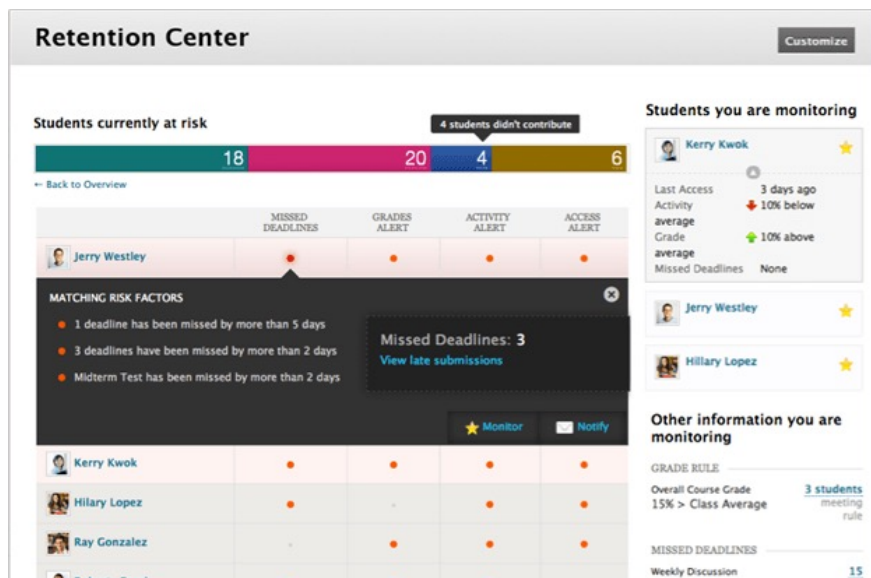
Retention Center

Customize

Students currently at risk

4 students didn't contribute

18 20 4 6

← Back to Overview

| | MISSED DEADLINES | GRADES ALERT | ACTIVITY ALERT | ACCESS ALERT |
|---|---|---|---|---|
| Jerry Westley | • | • | • | • |

MATCHING RISK FACTORS

• 1 deadline has been missed by more than 5 days
• 3 deadlines have been missed by more than 2 days
• Midterm Test has been missed by more than 2 days

Missed Deadlines: 3
View late submissions

Monitor Notify

| | | | | |
|---|---|---|---|---|
| Kerry Kwok | • | • | • | • |
| Hilary Lopez | • | | • | • |
| Ray Gonzalez | | • | • | • |

Students you are monitoring

Kerry Kwok

Last Access 3 days ago
Activity 10% below average
Grade 10% above average
Missed Deadlines None

Jerry Westley

Hillary Lopez

Other information you are monitoring

GRADE RULE

Overall Course Grade 15% > Class Average
3 students meeting rule

MISSED DEADLINES

Weekly Discussion 15